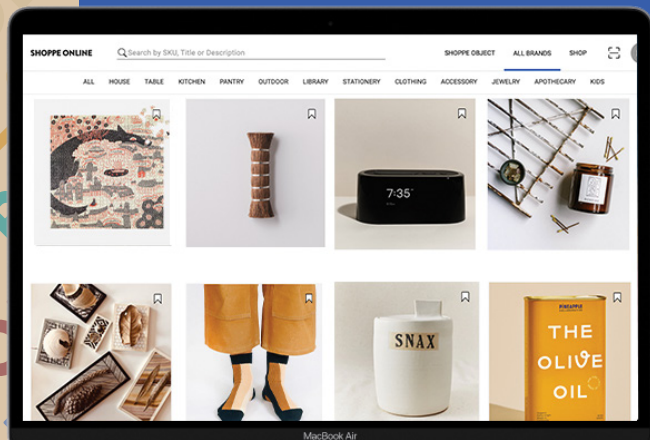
SHOPPE ONLINE

Search by SKU, Title or Description

SHOPPE OBJECT ALL BRANDS SHOP

ALL HOUSE TABLE KITCHEN PANTRY OUTDOOR LIBRARY STATIONERY CLOTHING ACCESSORY JEWELRY APOTHECARY KIDS

7:35

SNAX

THE OLIVE OIL

MacBook Air